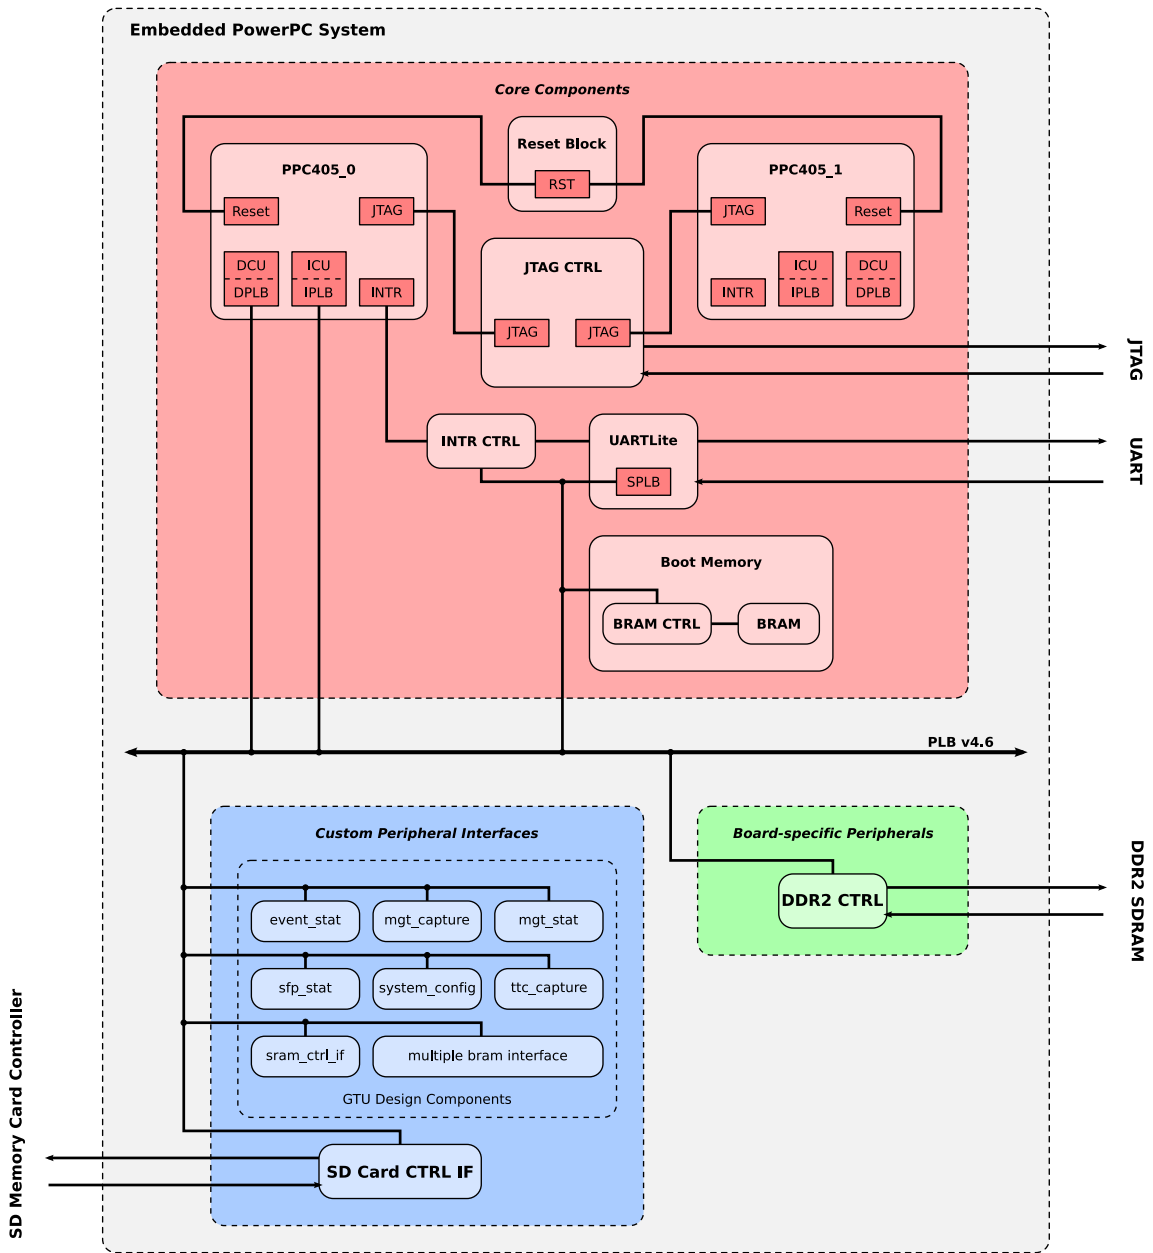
Embedded PowerPC System

Core Components

Reset Block
RST

PPC405_0
Reset
JTAG
DCU
DPLB
ICU
IPLB
INTR

PPC405_1
JTAG
Reset
INTR
ICU
IPLB
DCU
DPLB

JTAG CTRL
JTAG
JTAG

JTAG

INTR CTRL

UARTLite
SPLB

UART

Boot Memory
BRAM CTRL
BRAM

PLB v4.6

Custom Peripheral Interfaces
event_stat
mgt_capture
mgt_stat
sfp_stat
system_config
ttc_capture
sram_ctrl_if
multiple bram interface
GTU Design Components

SD Card CTRL IF

SD Memory Card Controller

Board-specific Peripherals
DDR2 CTRL

DDR2 SDRAM